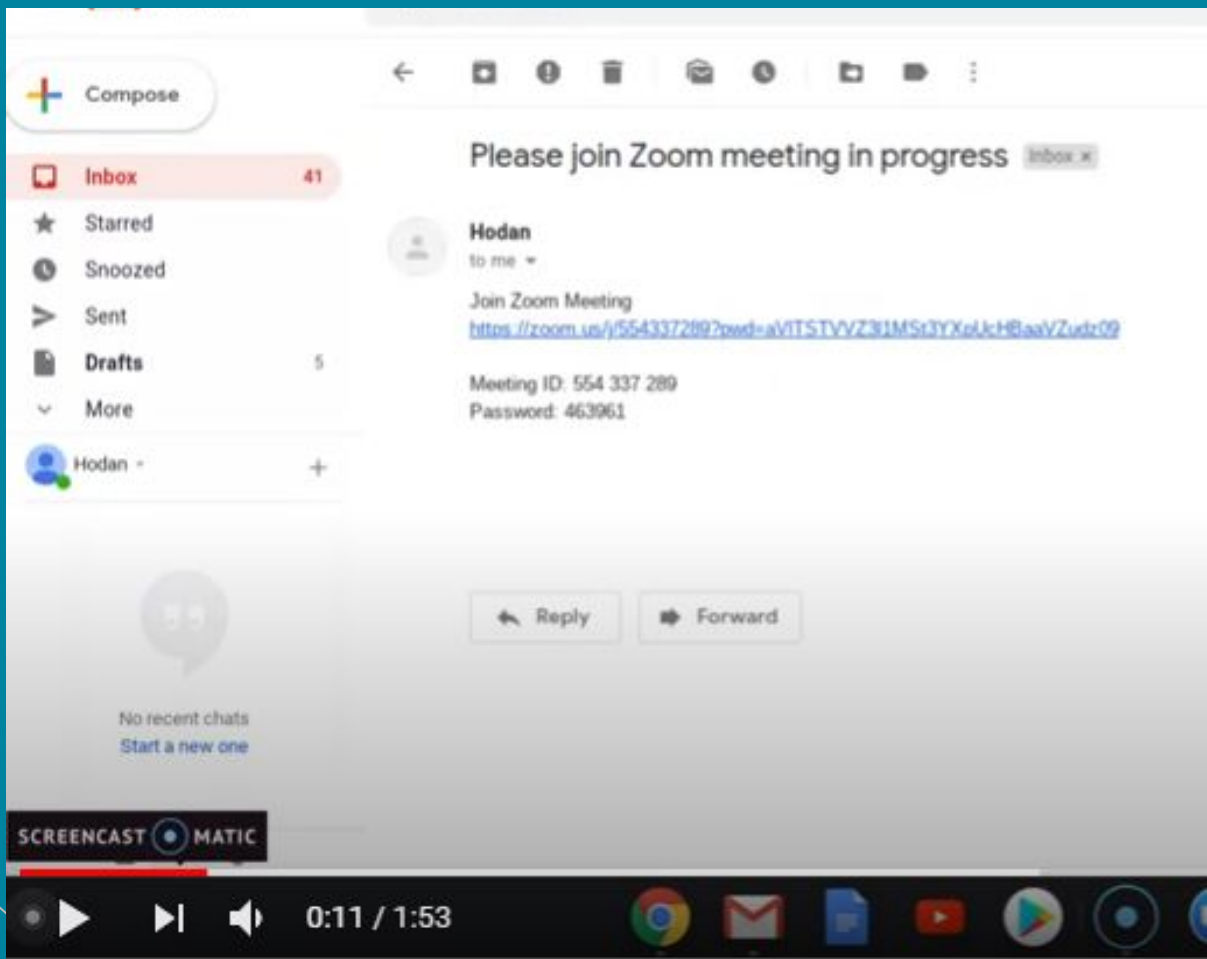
Compose

Inbox 41
Starred
Snoozed
Sent
Drafts 5
More

Hodan

No recent chats
Start a new one

Please join Zoom meeting in progress Inbox ×

Hodan
to me

Join Zoom Meeting
https://zoom.us/j/5543372899?pwd=aVlTSTVVZ3I1MSt3YXpUcHBaaVZudz09

Meeting ID: 554 337 289
Password: 463961

Reply
Forward

SCREENCAST MATIC

0:11 / 1:53